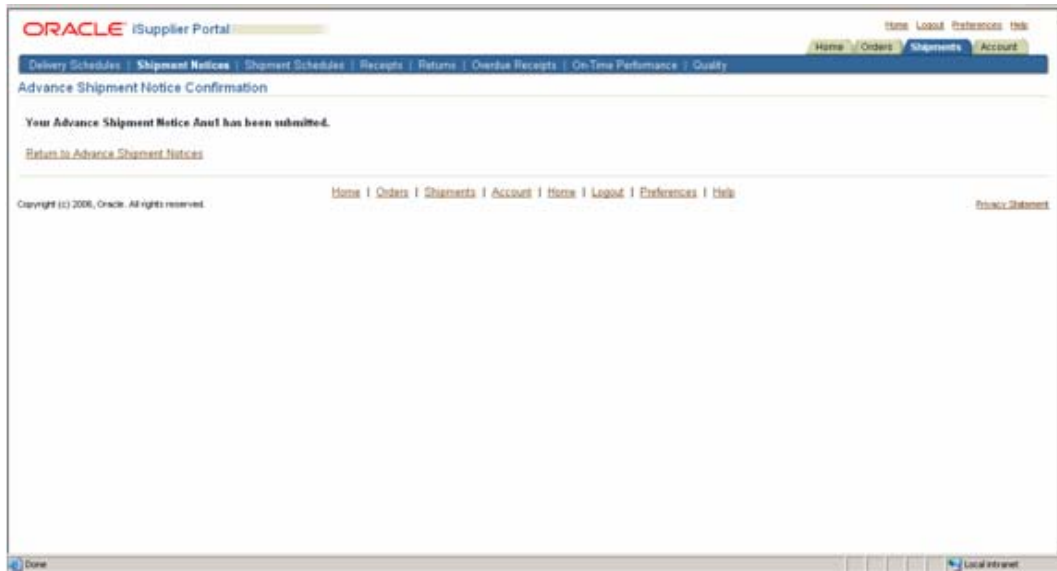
ORACLE iSupplier Portal

Home Logout Preferences Help

Home Orders Shipments Account

Delivery Schedules | Shipment Notices | Shipment Schedules | Receipts | Returns | Overdue Receipts | On-Time Performance | Quality

Advance Shipment Notice Confirmation

Your Advance Shipment Notice Asn1 has been submitted.

Return to Advance Shipment Notices

Home | Orders | Shipments | Account | Home | Logout | Preferences | Help

Copyright (c) 2006, Oracle. All rights reserved.

Privacy Statement

Done

Local intranet